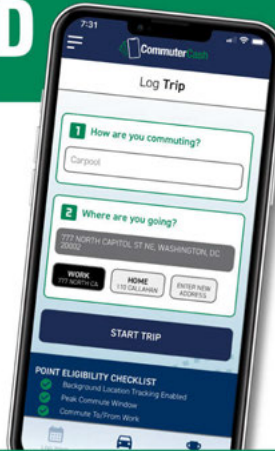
D

7:31

CommuterCash

Log Trip

1 How are you commuting?

Carpool

2 Where are you going?

777 NORTH CAPITOL ST NE, WASHINGTON, DC 20002

WORK
777 NORTH CA

HOME
110 CALLAHAN

ENTER NEW ADDRESS

START TRIP

POINT ELIGIBILITY CHECKLIST

Background Location Tracking Enabled

Peak Commute Window

Commute To/From Work